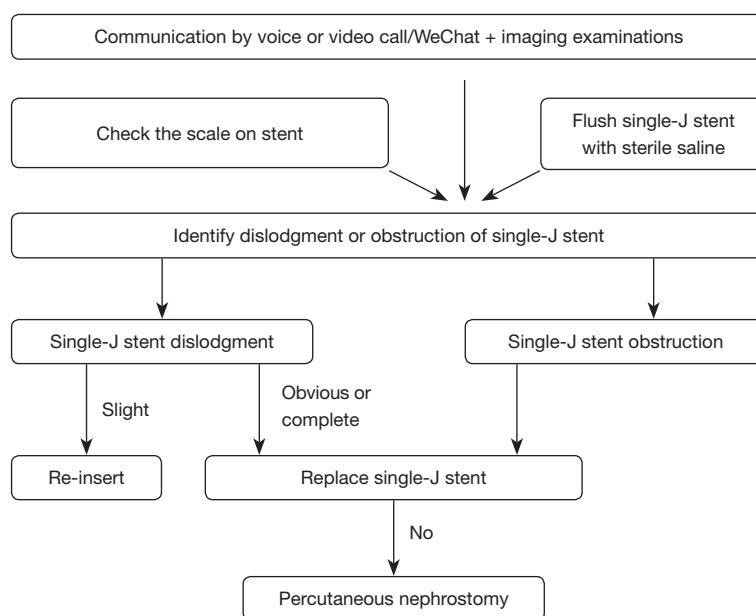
Communication by voice or video call/WeChat + imaging examinations

Check the scale on stent

Flush single-J stent with sterile saline

Identify dislodgment or obstruction of single-J stent

Single-J stent dislodgment

Single-J stent obstruction

Slight

Obvious or complete

Re-insert

Replace single-J stent

No

Percutaneous nephrostomy